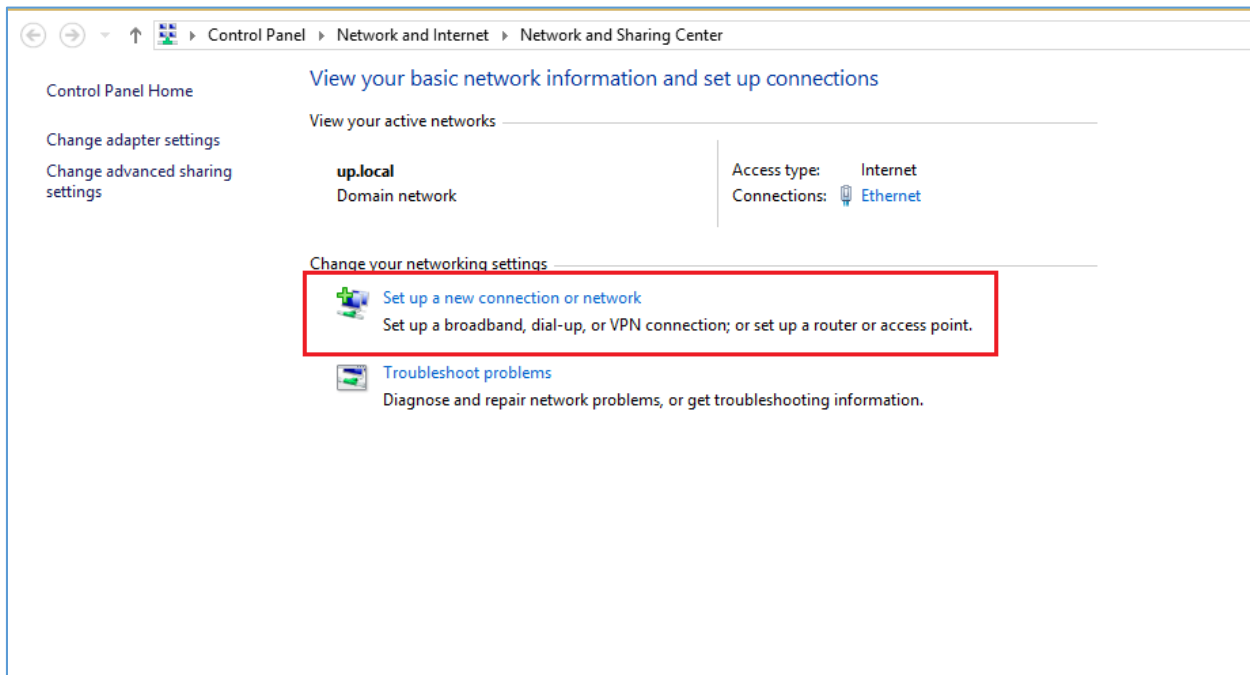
Control Panel ▸ Network and Internet ▸ Network and Sharing Center

Control Panel Home

Change adapter settings

Change advanced sharing settings

View your basic network information and set up connections

View your active networks

up.local
Domain network

Access type: Internet
Connections: Ethernet

Change your networking settings

Set up a new connection or network
Set up a broadband, dial-up, or VPN connection; or set up a router or access point.

Troubleshoot problems
Diagnose and repair network problems, or get troubleshooting information.